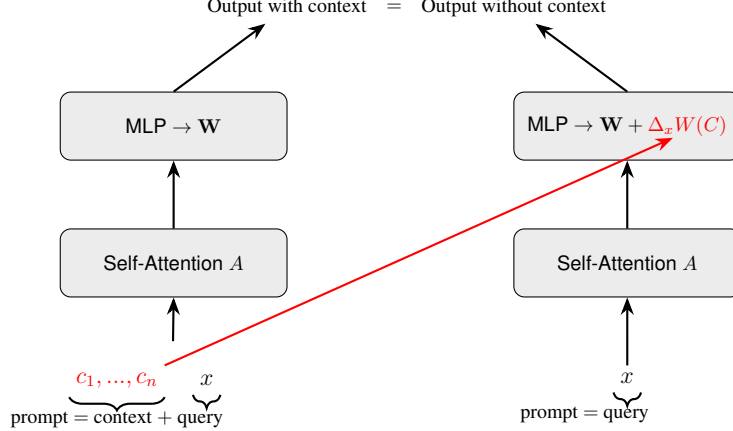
Output with context = Output without context

MLP $\rightarrow \mathbf{W}$

MLP $\rightarrow \mathbf{W} + \Delta_x W(C)$

Self-Attention $A$

Self-Attention $A$

$c_1, \ldots, c_n$ $x$

prompt = context + query

$x$

prompt = query